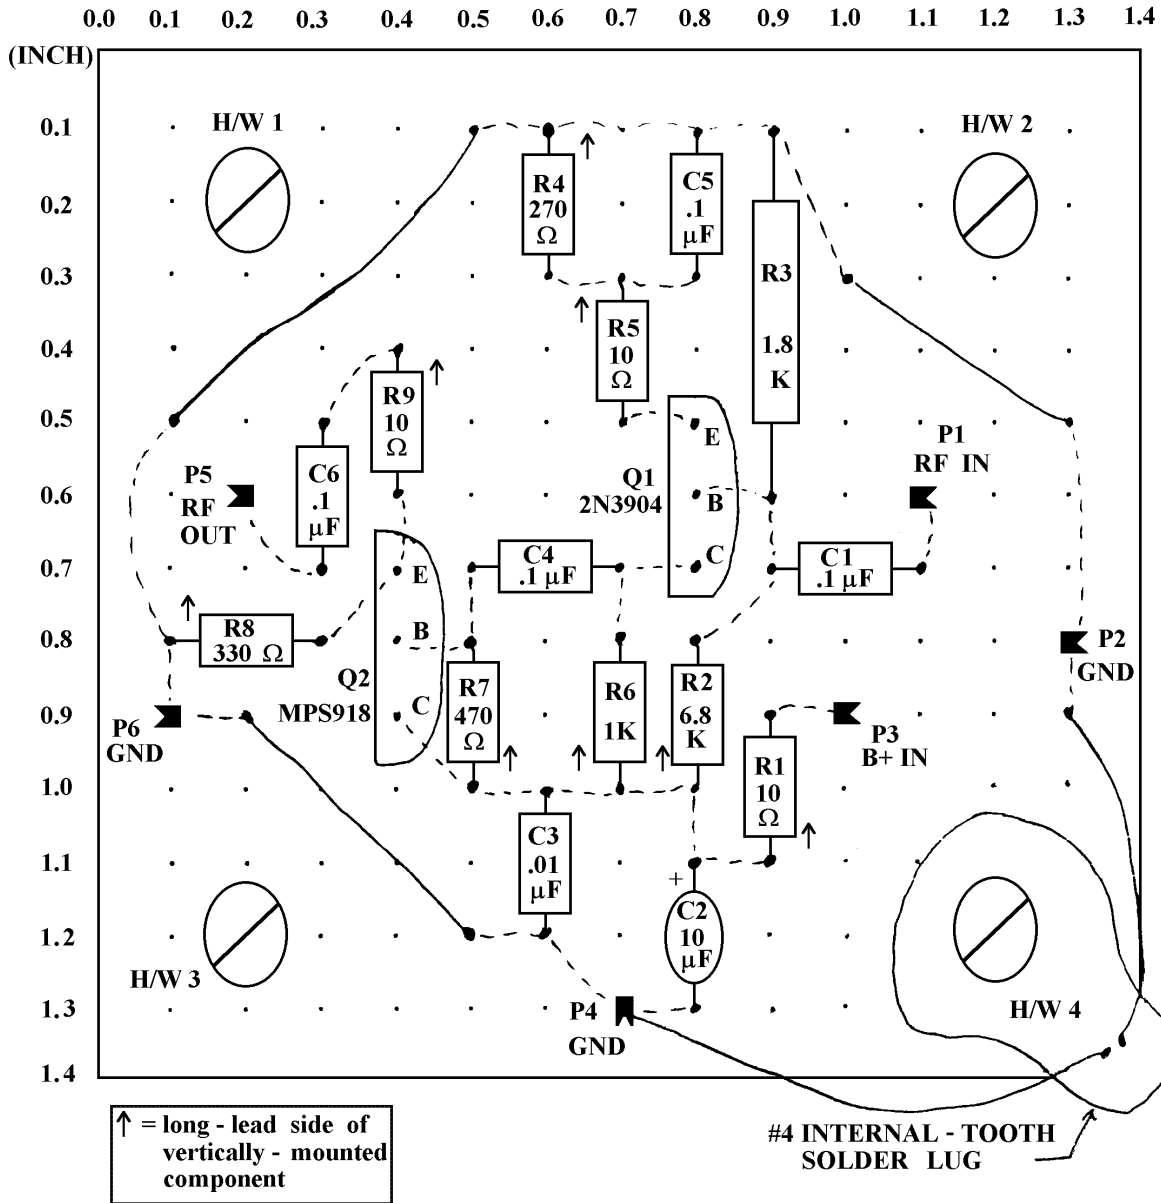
0.0 0.1 0.2 0.3 0.4 0.5 0.6 0.7 0.8 0.9 1.0 1.1 1.2 1.3 1.4

(INCH)

0.1
0.2
0.3
0.4
0.5
0.6
0.7
0.8
0.9
1.0
1.1
1.2
1.3
1.4

H/W 1

H/W 2

R4 270 Ω

C5 .1 μF

R3 1.8 K

R5 10 Ω

R9 10 Ω

C6 .1 μF

P5 RF OUT

E B C

Q1 2N3904

P1 RF IN

C4 .1 μF

C1 .1 μF

E B C

R8 330 Ω

Q2 MPS918

R7 470 Ω

R6 1K

R2 6.8 K

P2 GND

P6 GND

P3 B+ IN

R1 10 Ω

C3 .01 μF

+

C2 10 μF

H/W 3

P4 GND

H/W 4

↑ = long - lead side of vertically - mounted component

#4 INTERNAL - TOOTH SOLDER LUG